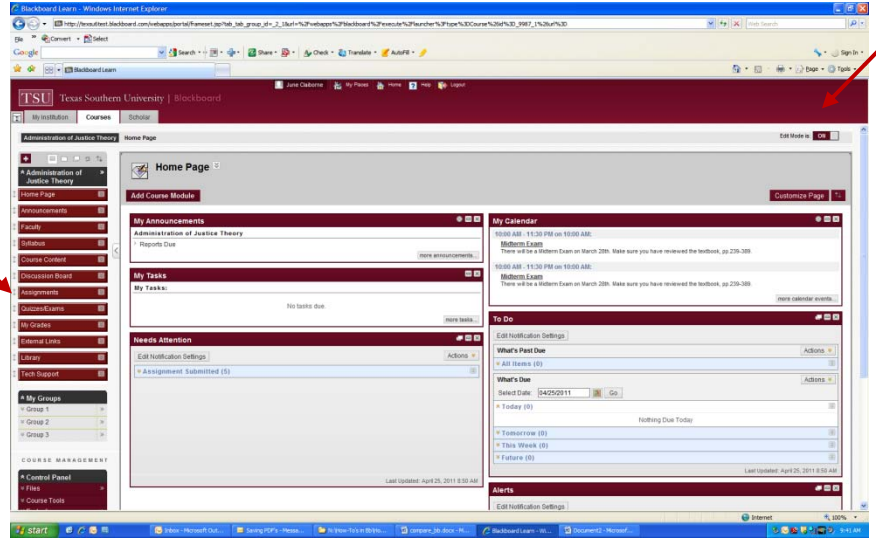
Blackboard Learn - Windows Internet Explorer

http://texsuttest.blackboard.com/webapps/portal/frameset.jsp?tab_tab_group_id=_2_1&url=%2Fwebapps%2Fblackboard%2Fexecute%2Flauncher%3Ftype%3DCourse%26id%3D_9987_1%26url%3D

Web Search

File Convert Select

Google Search Share Check Translate AutoFill

Sign In

Blackboard Learn

Page Tools

June Claiborne My Places Home Help Logout

TSU Texas Southern University | Blackboard

My Institution Courses Scholar

Administration of Justice Theory Home Page

Edit Mode is: ON

Administration of Justice Theory

Home Page

Announcements

Faculty

Syllabus

Course Content

Discussion Board

Assignments

Quizzes/Exams

My Grades

External Links

Library

Tech Support

My Groups

Group 1

Group 2

Group 3

COURSE MANAGEMENT

Control Panel

Files

Course Tools

Home Page

Add Course Module

Customize Page

My Announcements

Administration of Justice Theory

Reports Due

more announcements...

My Tasks

My Tasks:

No tasks due.

more tasks...

Needs Attention

Edit Notification Settings

Actions

Assignment Submitted (5)

Last Updated: April 25, 2011 8:50 AM

My Calendar

10:00 AM - 11:30 PM on 10:00 AM:

Midterm Exam

There will be a Midterm Exam on March 28th. Make sure you have reviewed the textbook, pp.239-389.

10:00 AM - 11:30 PM on 10:00 AM:

Midterm Exam

There will be a Midterm Exam on March 28th. Make sure you have reviewed the textbook, pp.239-389.

more calendar events...

To Do

Edit Notification Settings

What's Past Due

Actions

All Items (0)

What's Due

Actions

Select Date: 04/25/2011 Go

Today (0)

Nothing Due Today

Tomorrow (0)

This Week (0)

Future (0)

Last Updated: April 25, 2011 8:50 AM

Alerts

Edit Notification Settings

Internet 100%

start Inbox - Microsoft Out... Saving PDF's - Messa... I:\How-To's in Bb\to... compare_bb.docx - M... Blackboard Learn - Wi... Document2 - Microsof... 9:41 AM